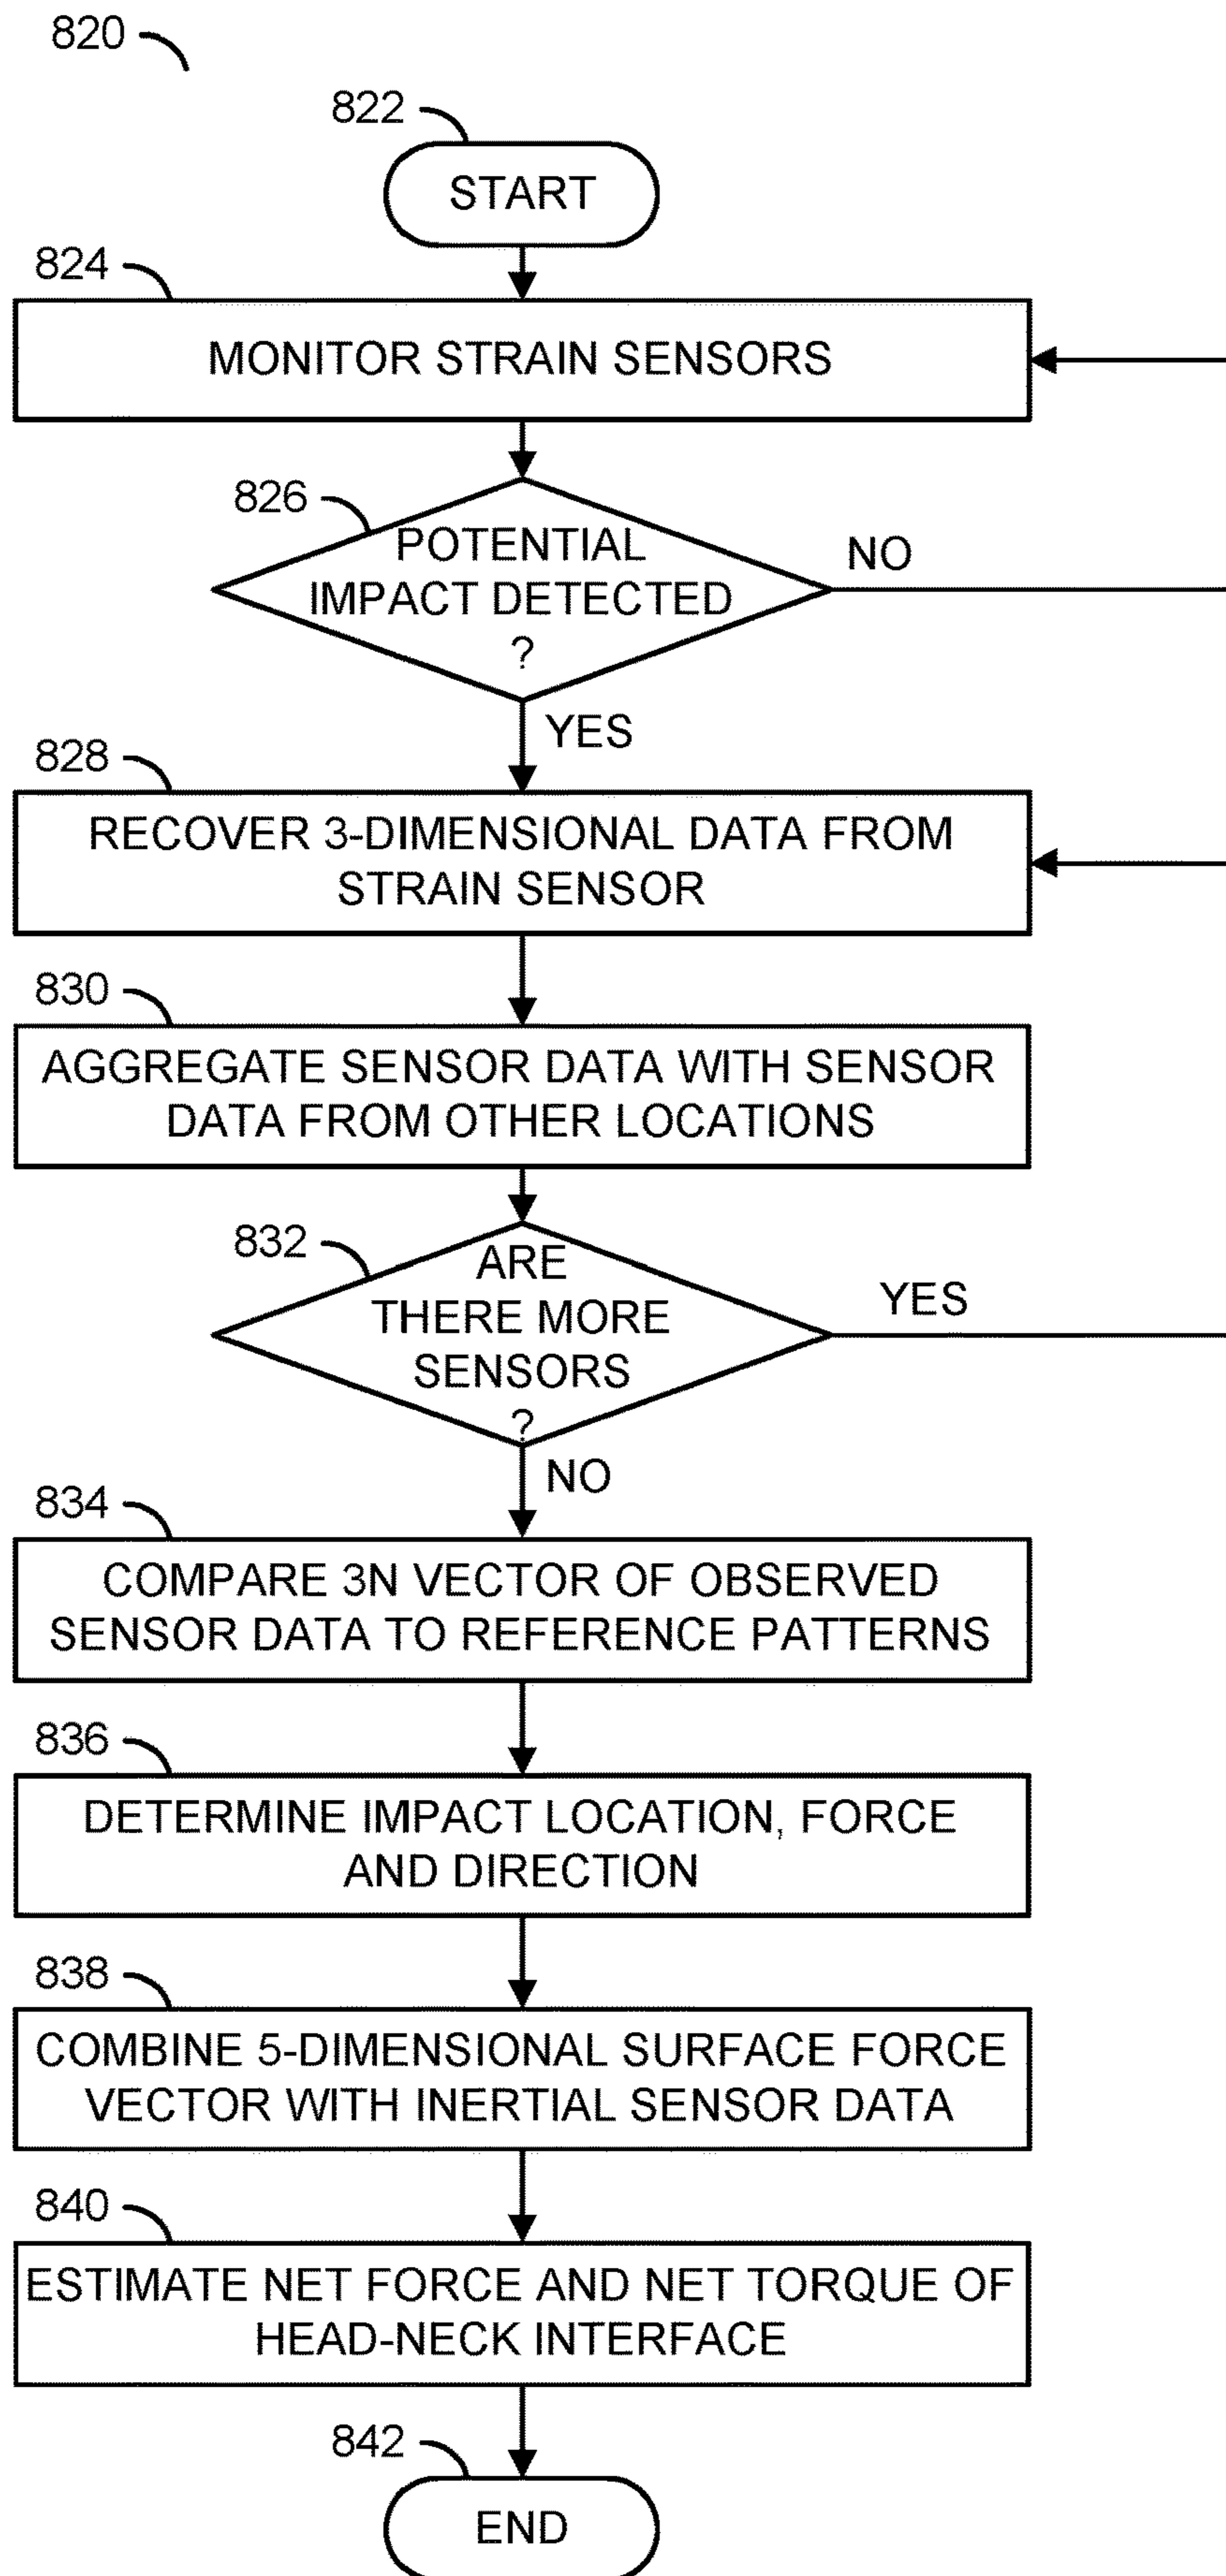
820

822

START

824

MONITOR STRAIN SENSORS

826

POTENTIAL IMPACT DETECTED ?

NO

YES

828

RECOVER 3-DIMENSIONAL DATA FROM STRAIN SENSOR

830

AGGREGATE SENSOR DATA WITH SENSOR DATA FROM OTHER LOCATIONS

832

ARE THERE MORE SENSORS ?

YES

NO

834

COMPARE 3N VECTOR OF OBSERVED SENSOR DATA TO REFERENCE PATTERNS

836

DETERMINE IMPACT LOCATION, FORCE AND DIRECTION

838

COMBINE 5-DIMENSIONAL SURFACE FORCE VECTOR WITH INERTIAL SENSOR DATA

840

ESTIMATE NET FORCE AND NET TORQUE OF HEAD-NECK INTERFACE

842

END